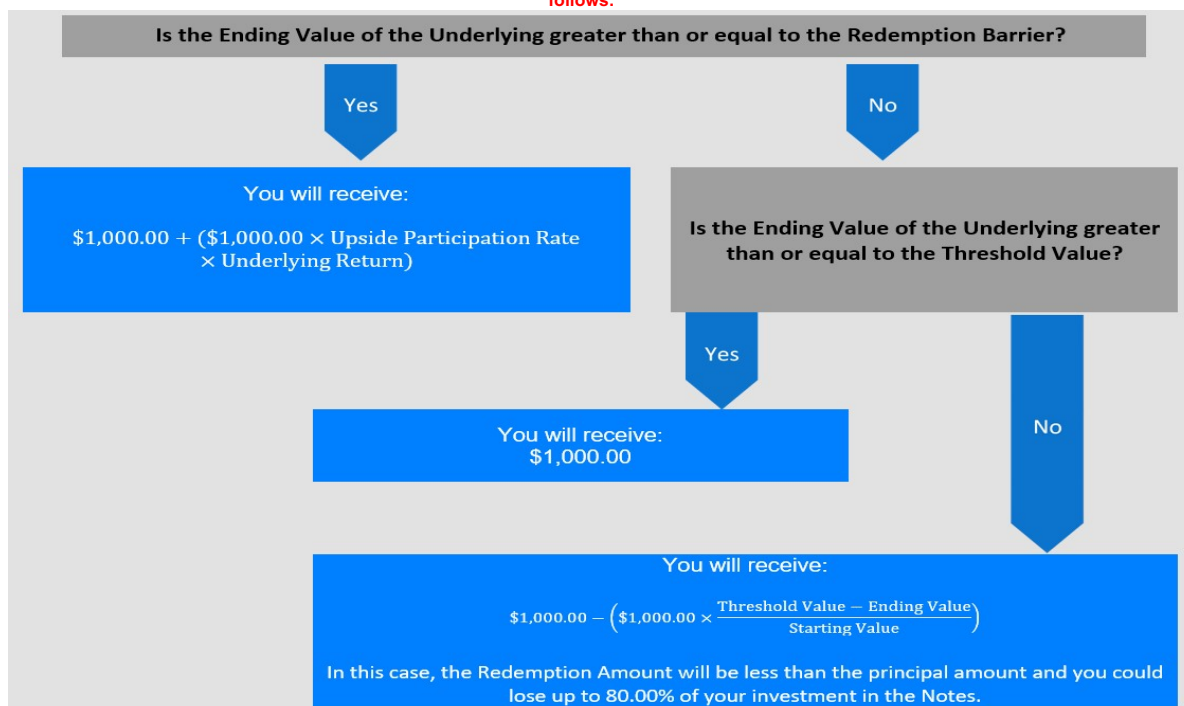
follows:

Is the Ending Value of the Underlying greater than or equal to the Redemption Barrier?

Yes

No

You will receive:

$\$1{,}000.00 + (\$1{,}000.00 \times \text{Upside Participation Rate} \times \text{Underlying Return})$

Is the Ending Value of the Underlying greater than or equal to the Threshold Value?

Yes

You will receive:
$1,000.00

No

You will receive:

$\$1{,}000.00 - \left(\$1{,}000.00 \times \frac{\text{Threshold Value} - \text{Ending Value}}{\text{Starting Value}}\right)$

In this case, the Redemption Amount will be less than the principal amount and you could lose up to 80.00% of your investment in the Notes.